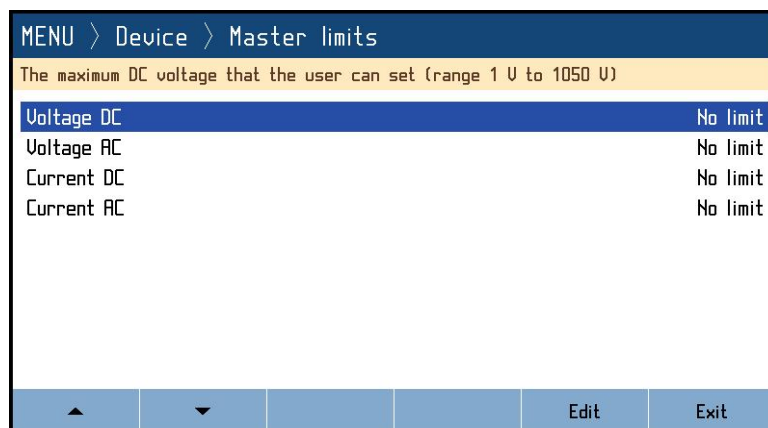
MENU 〉 Device 〉 Master limits

The maximum DC voltage that the user can set (range 1 V to 1050 V)

| | |
|---|---|
| Voltage DC | No limit |
| Voltage AC | No limit |
| Current DC | No limit |
| Current AC | No limit |

▲ ▼ Edit Exit